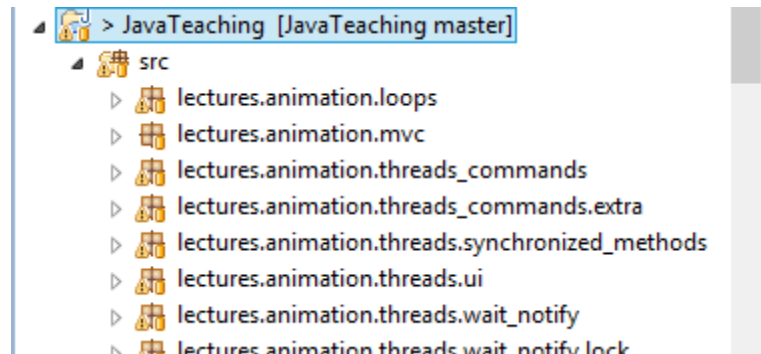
> JavaTeaching [JavaTeaching master]
src
lectures.animation.loops
lectures.animation.mvc
lectures.animation.threads_commands
lectures.animation.threads_commands.extra
lectures.animation.threads.synchronized_methods
lectures.animation.threads.ui
lectures.animation.threads.wait_notify
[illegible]